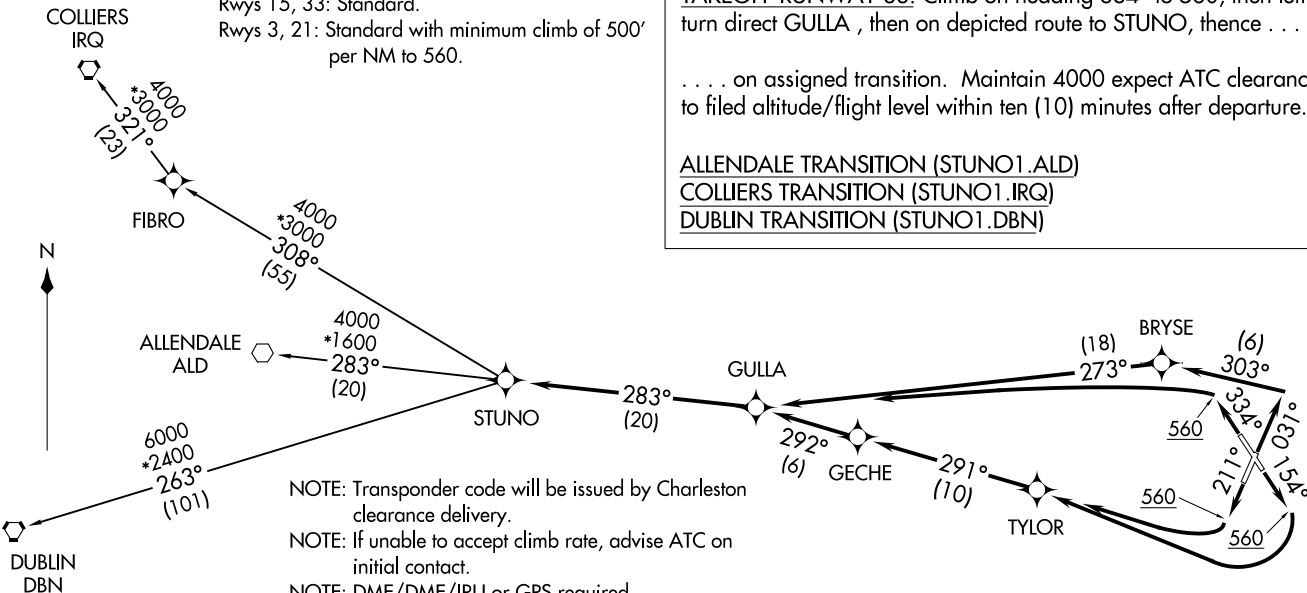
COLLIERS
IRQ

Rwys 15, 33: Standard.
Rwys 3, 21: Standard with minimum climb of 500' per NM to 560.

TAKEOFF RUNWAY 03: Climb on heading 034° to 560, then left turn direct GULLA , then on depicted route to STUNO, thence . . .

. . . . on assigned transition. Maintain 4000 expect ATC clearance to filed altitude/flight level within ten (10) minutes after departure.

ALLENDALE TRANSITION (STUNO1.ALD)
COLLIERS TRANSITION (STUNO1.IRQ)
DUBLIN TRANSITION (STUNO1.DBN)

4000
*3000
321°
(23)

FIBRO

4000
*3000
308°
(55)

N

4000
*1600
283°
(20)

ALLENDALE
ALD

STUNO

283°
(20)

GULLA

(18)
273°

BRYSE

(6)
303°

334°

031°

560

211°

154°

292°
(6)

GECHE

291°
(10)

TYLOR

560

560

6000
*2400
263°
(101)

DUBLIN
DBN

NOTE: Transponder code will be issued by Charleston clearance delivery.
NOTE: If unable to accept climb rate, advise ATC on initial contact.
NOTE: DME/DME/IRU or GPS required.